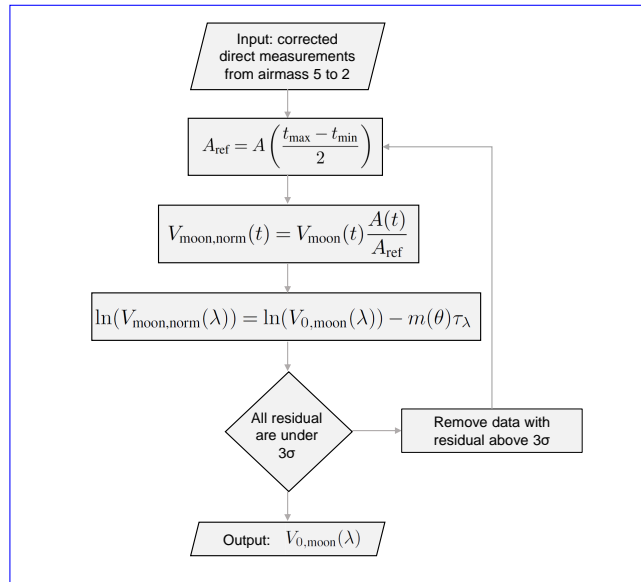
Input: corrected direct measurements from airmass 5 to 2

$A_{\text{ref}} = A\left(\frac{t_{\max} - t_{\min}}{2}\right)$

$V_{\text{moon,norm}}(t) = V_{\text{moon}}(t)\frac{A(t)}{A_{\text{ref}}}$

$\ln(V_{\text{moon,norm}}(\lambda)) = \ln(V_{0,\text{moon}}(\lambda)) - m(\theta)\tau_\lambda$

All residual are under 3σ

Remove data with residual above 3σ

Output: $V_{0,\text{moon}}(\lambda)$